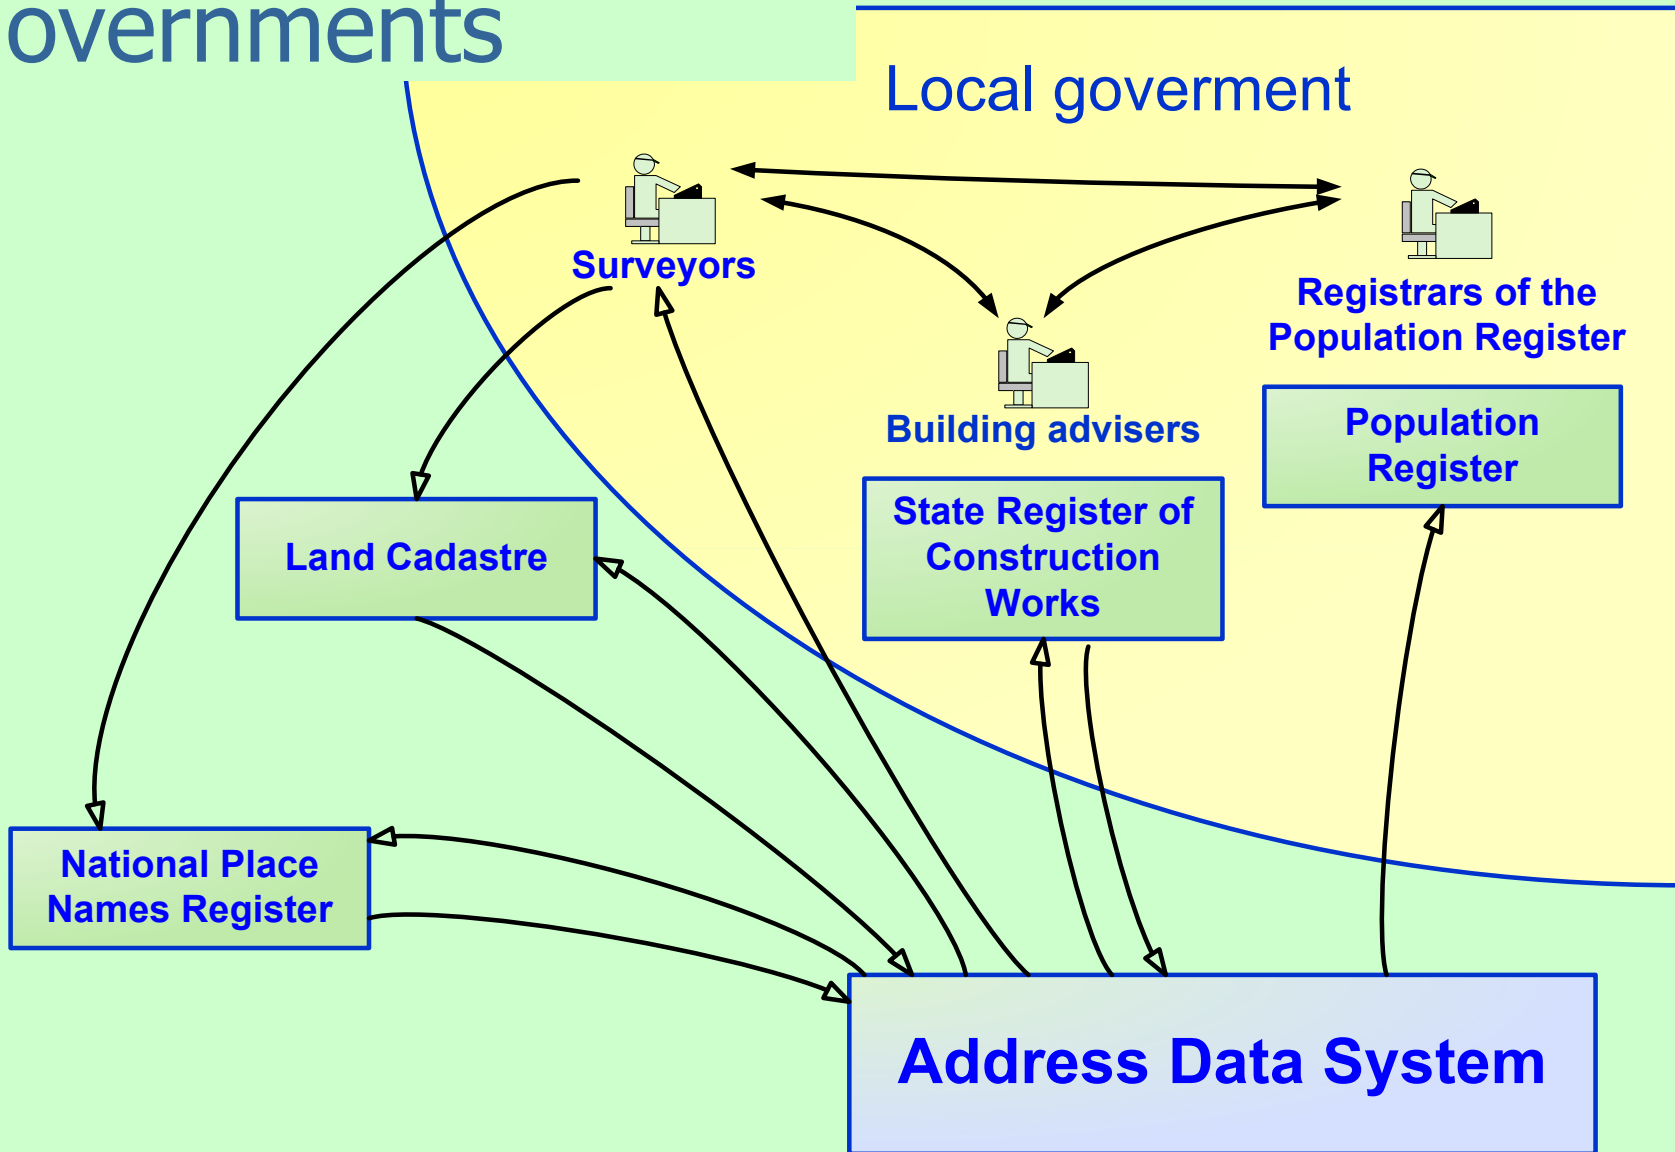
overnments

Local goverment

Surveyors

Registrars of the Population Register

Building advisers

Population Register

Land Cadastre

State Register of Construction Works

National Place Names Register

Address Data System